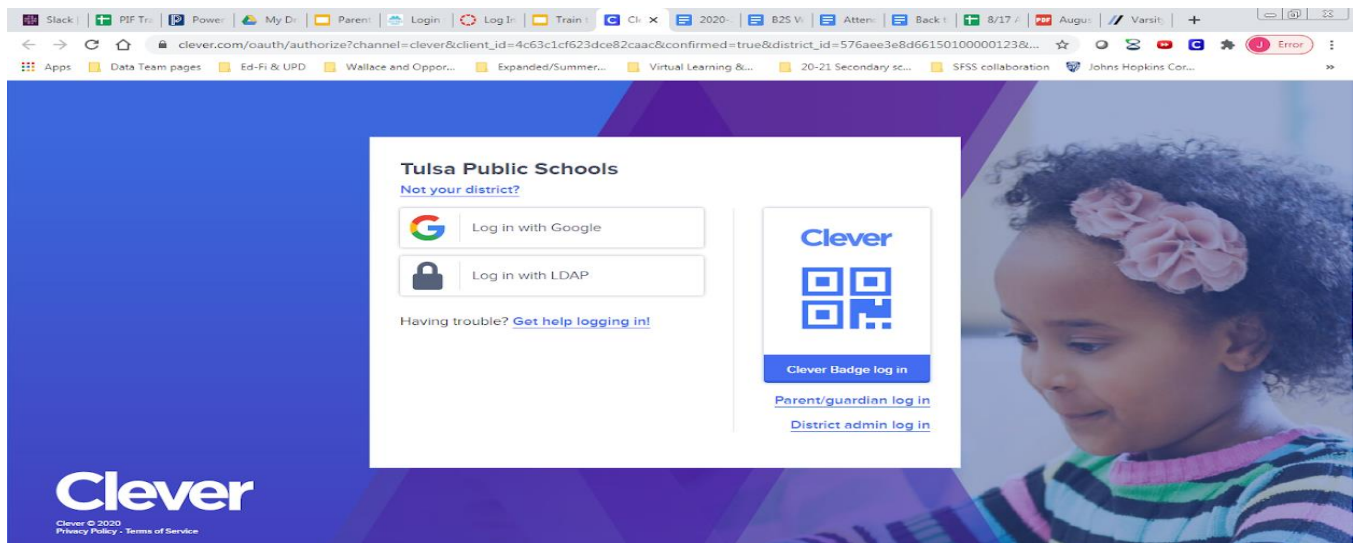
Slack | PIF Tra | Power | My Dr | Parent | Login | Log In | Train | Cl × | 2020- | B2S W | Attend | Back t | 8/17 A | August | Varsity | +

clever.com/oauth/authorize?channel=clever&client_id=4c63c1cf623dce82caac&confirmed=true&district_id=576aee3e8d66150100000123&...

J Error

Apps | Data Team pages | Ed-Fi & UPD | Wallace and Oppor... | Expanded/Summer... | Virtual Learning &... | 20-21 Secondary sc... | SFSS collaboration | Johns Hopkins Cor... | »

Tulsa Public Schools
Not your district?

Log in with Google

Log in with LDAP

Having trouble? Get help logging in!

Clever

Clever Badge log in

Parent/guardian log in

District admin log in

Clever

Clever © 2020
Privacy Policy - Terms of Service